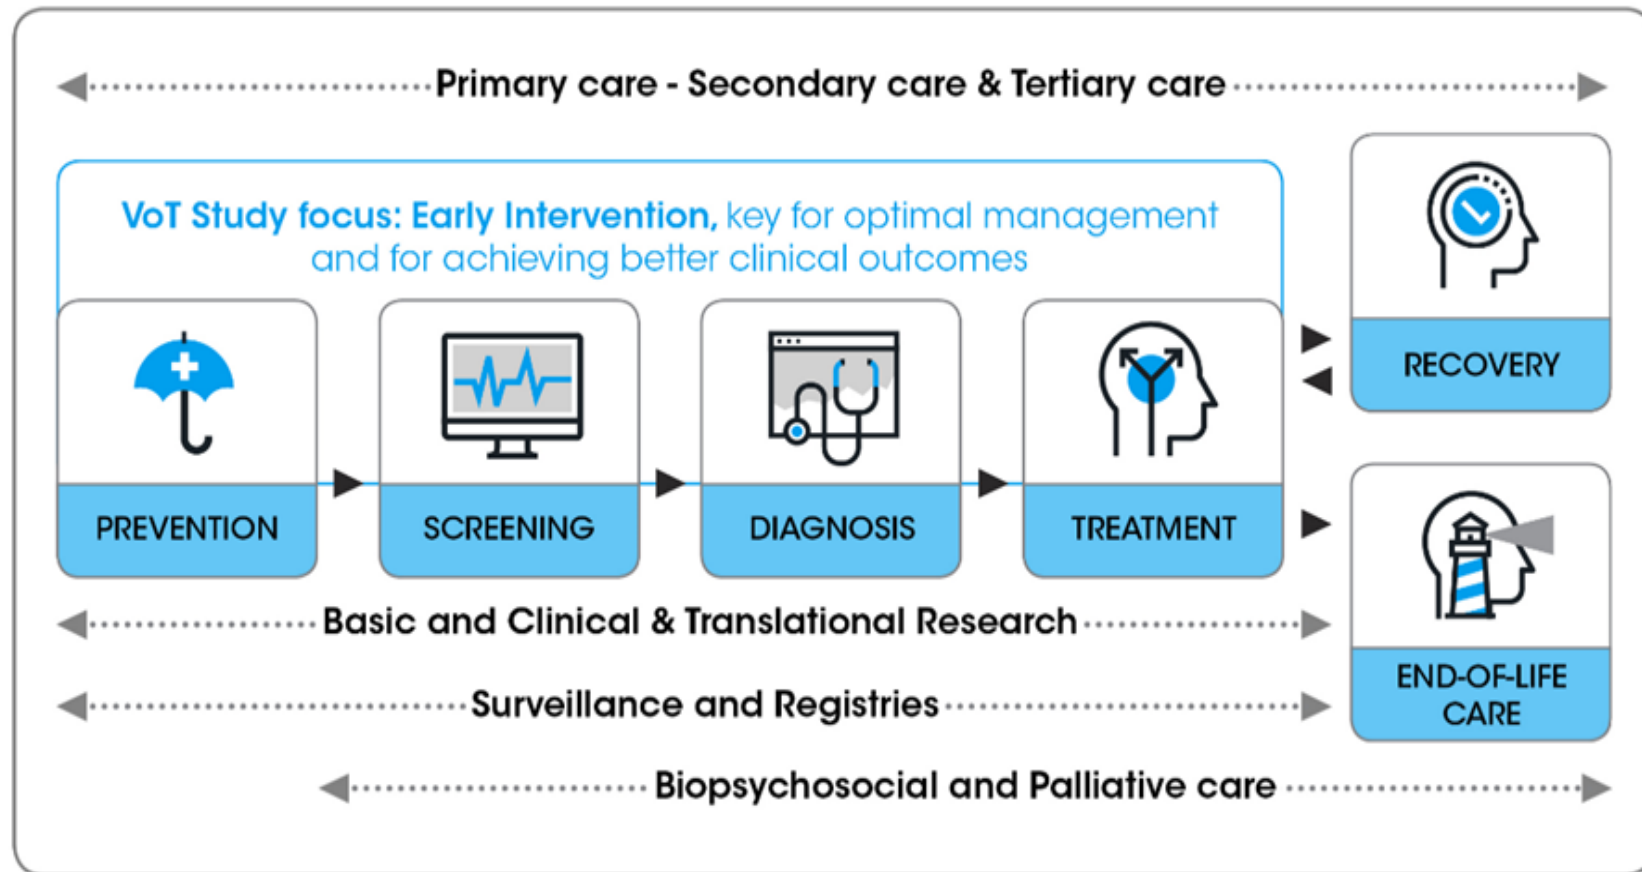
Primary care - Secondary care & Tertiary care

VoT Study focus: Early Intervention, key for optimal management and for achieving better clinical outcomes

PREVENTION

SCREENING

DIAGNOSIS

TREATMENT

RECOVERY

END-OF-LIFE CARE

Basic and Clinical & Translational Research

Surveillance and Registries

Biopsychosocial and Palliative care